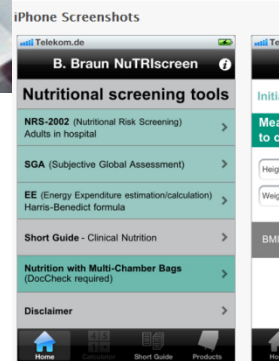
iPhone Screenshots

Telekom.de

B. Braun NuTRIscreen

Nutritional screening tools

NRS-2002 (Nutritional Risk Screening)
Adults in hospital

SGA (Subjective Global Assessment)

EE (Energy Expenditure estimation/calculation)
Harris-Benedict formula

Short Guide - Clinical Nutrition

Nutrition with Multi-Chamber Bags
(DocCheck required)

Disclaimer

Home Calculator Short Guide Products

Initia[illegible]

Mea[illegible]
to c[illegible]

Heig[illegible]

Weig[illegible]

BMI